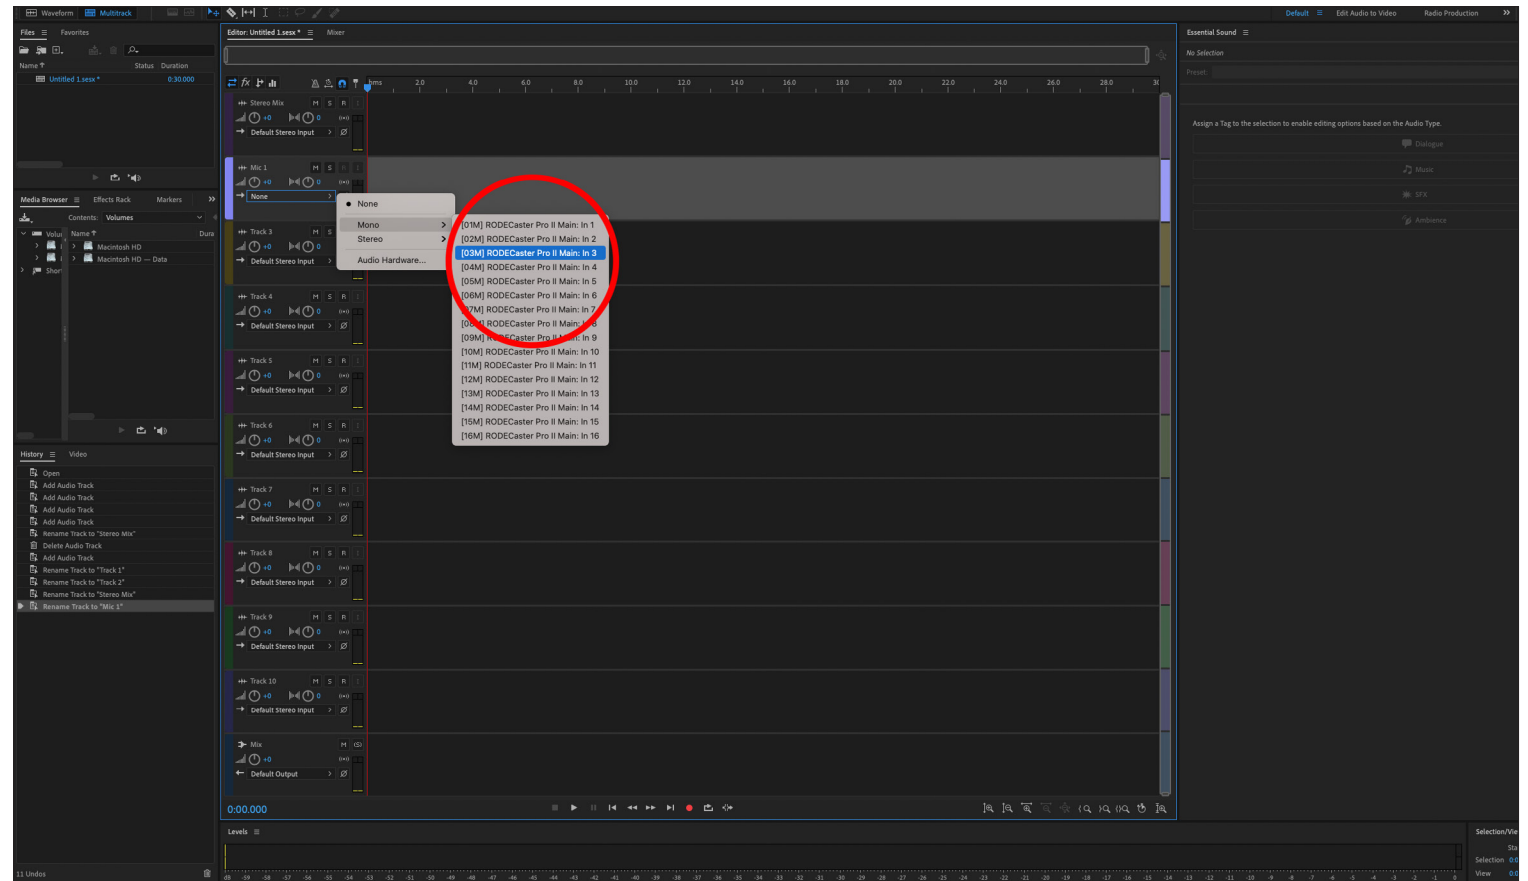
Waveform Multitrack

Default Edit Audio to Video Radio Production

Files Favorites

Name Status Duration

Untitled 1.sesx * 0:30.000

Media Browser Effects Rack Markers

Contents: Volumes

Name Dura

Macintosh HD

Macintosh HD — Data

History Video

Open
Add Audio Track
Add Audio Track
Add Audio Track
Add Audio Track
Rename Track to "Stereo Mix"
Delete Audio Track
Add Audio Track
Rename Track to "Track 1"
Rename Track to "Track 2"
Rename Track to "Stereo Mix"
Rename Track to "Mic 1"

11 Undos

Editor: Untitled 1.sesx * Mixer

hms 2.0 4.0 6.0 8.0 10.0 12.0 14.0 16.0 18.0 20.0 22.0 24.0 26.0 28.0

Stereo Mix M S R
+0 0
Default Stereo Input

Mic 1
+0 0
None

Track 3
+0 0
Default Stereo Input

Track 4
+0 0
Default Stereo Input

Track 5
+0 0
Default Stereo Input

Track 6
+0 0
Default Stereo Input

Track 7
+0 0
Default Stereo Input

Track 8
+0 0
Default Stereo Input

Track 9
+0 0
Default Stereo Input

Track 10
+0 0
Default Stereo Input

Mix M
+0
Default Output

None
Mono
Stereo
Audio Hardware...

[01M] RODECaster Pro II Main: In 1
[02M] RODECaster Pro II Main: In 2
[03M] RODECaster Pro II Main: In 3
[04M] RODECaster Pro II Main: In 4
[05M] RODECaster Pro II Main: In 5
[06M] RODECaster Pro II Main: In 6
[07M] RODECaster Pro II Main: In 7
[08M] RODECaster Pro II Main: In 8
[09M] RODECaster Pro II Main: In 9
[10M] RODECaster Pro II Main: In 10
[11M] RODECaster Pro II Main: In 11
[12M] RODECaster Pro II Main: In 12
[13M] RODECaster Pro II Main: In 13
[14M] RODECaster Pro II Main: In 14
[15M] RODECaster Pro II Main: In 15
[16M] RODECaster Pro II Main: In 16

0:00.000

Essential Sound

No Selection

Preset:

Assign a Tag to the selection to enable editing options based on the Audio Type.

Dialogue
Music
SFX
Ambience

Levels

Selection/View
Sta
Selection 0.0
View 0.0